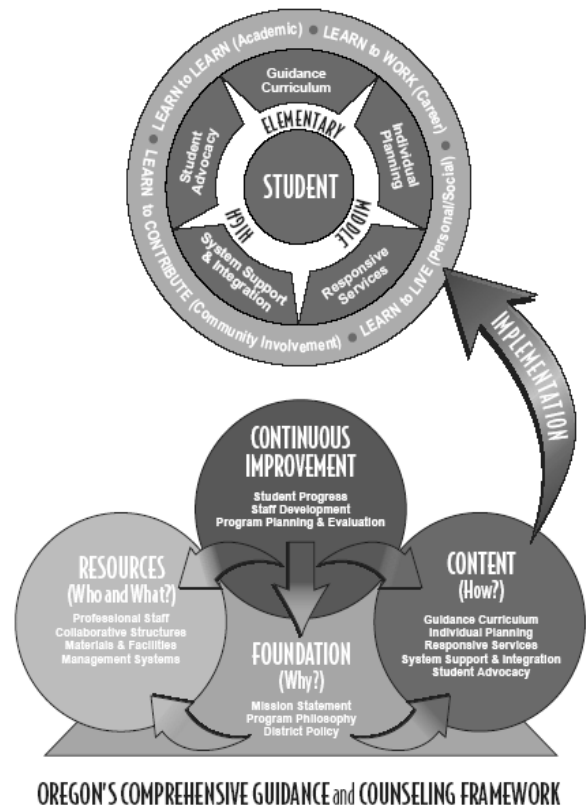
LEARN to LEARN (Academic) • LEARN to WORK (Career) • LEARN to LIVE (Personal/Social) • LEARN to CONTRIBUTE (Community Involvement)

Guidance Curriculum

Individual Planning

Responsive Services

System Support & Integration

Student Advocacy

ELEMENTARY

MIDDLE

HIGH

STUDENT

IMPLEMENTATION

CONTINUOUS IMPROVEMENT
Student Progress
Staff Development
Program Planning & Evaluation

RESOURCES
(Who and What?)
Professional Staff
Collaborative Structures
Materials & Facilities
Management Systems

CONTENT
(How?)
Guidance Curriculum
Individual Planning
Responsive Services
System Support & Integration
Student Advocacy

FOUNDATION
(Why?)
Mission Statement
Program Philosophy
District Policy

OREGON'S COMPREHENSIVE GUIDANCE and COUNSELING FRAMEWORK